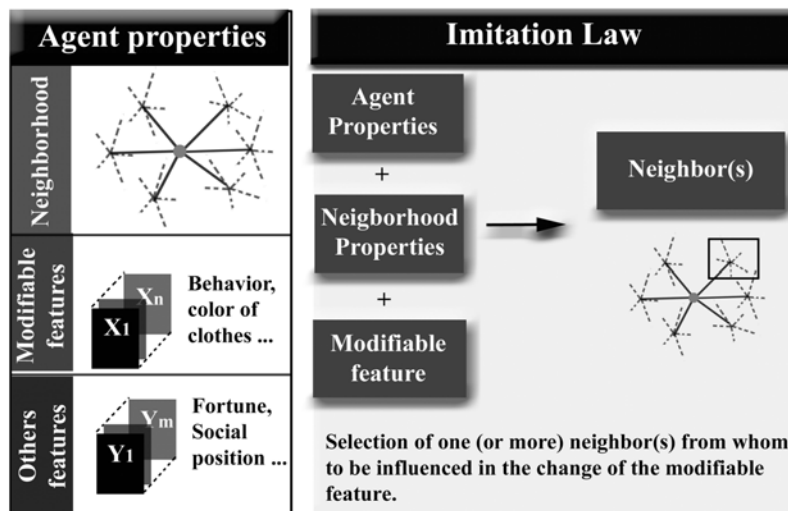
Agent properties

Neighborhood

Modifiable features

$X_n$

$X_1$

Behavior, color of clothes ...

Others features

$Y_m$

$Y_1$

Fortune, Social position ...

Imitation Law

Agent Properties

+

Neigborhood Properties

+

Modifiable feature

Neighbor(s)

Selection of one (or more) neighbor(s) from whom to be influenced in the change of the modifiable feature.